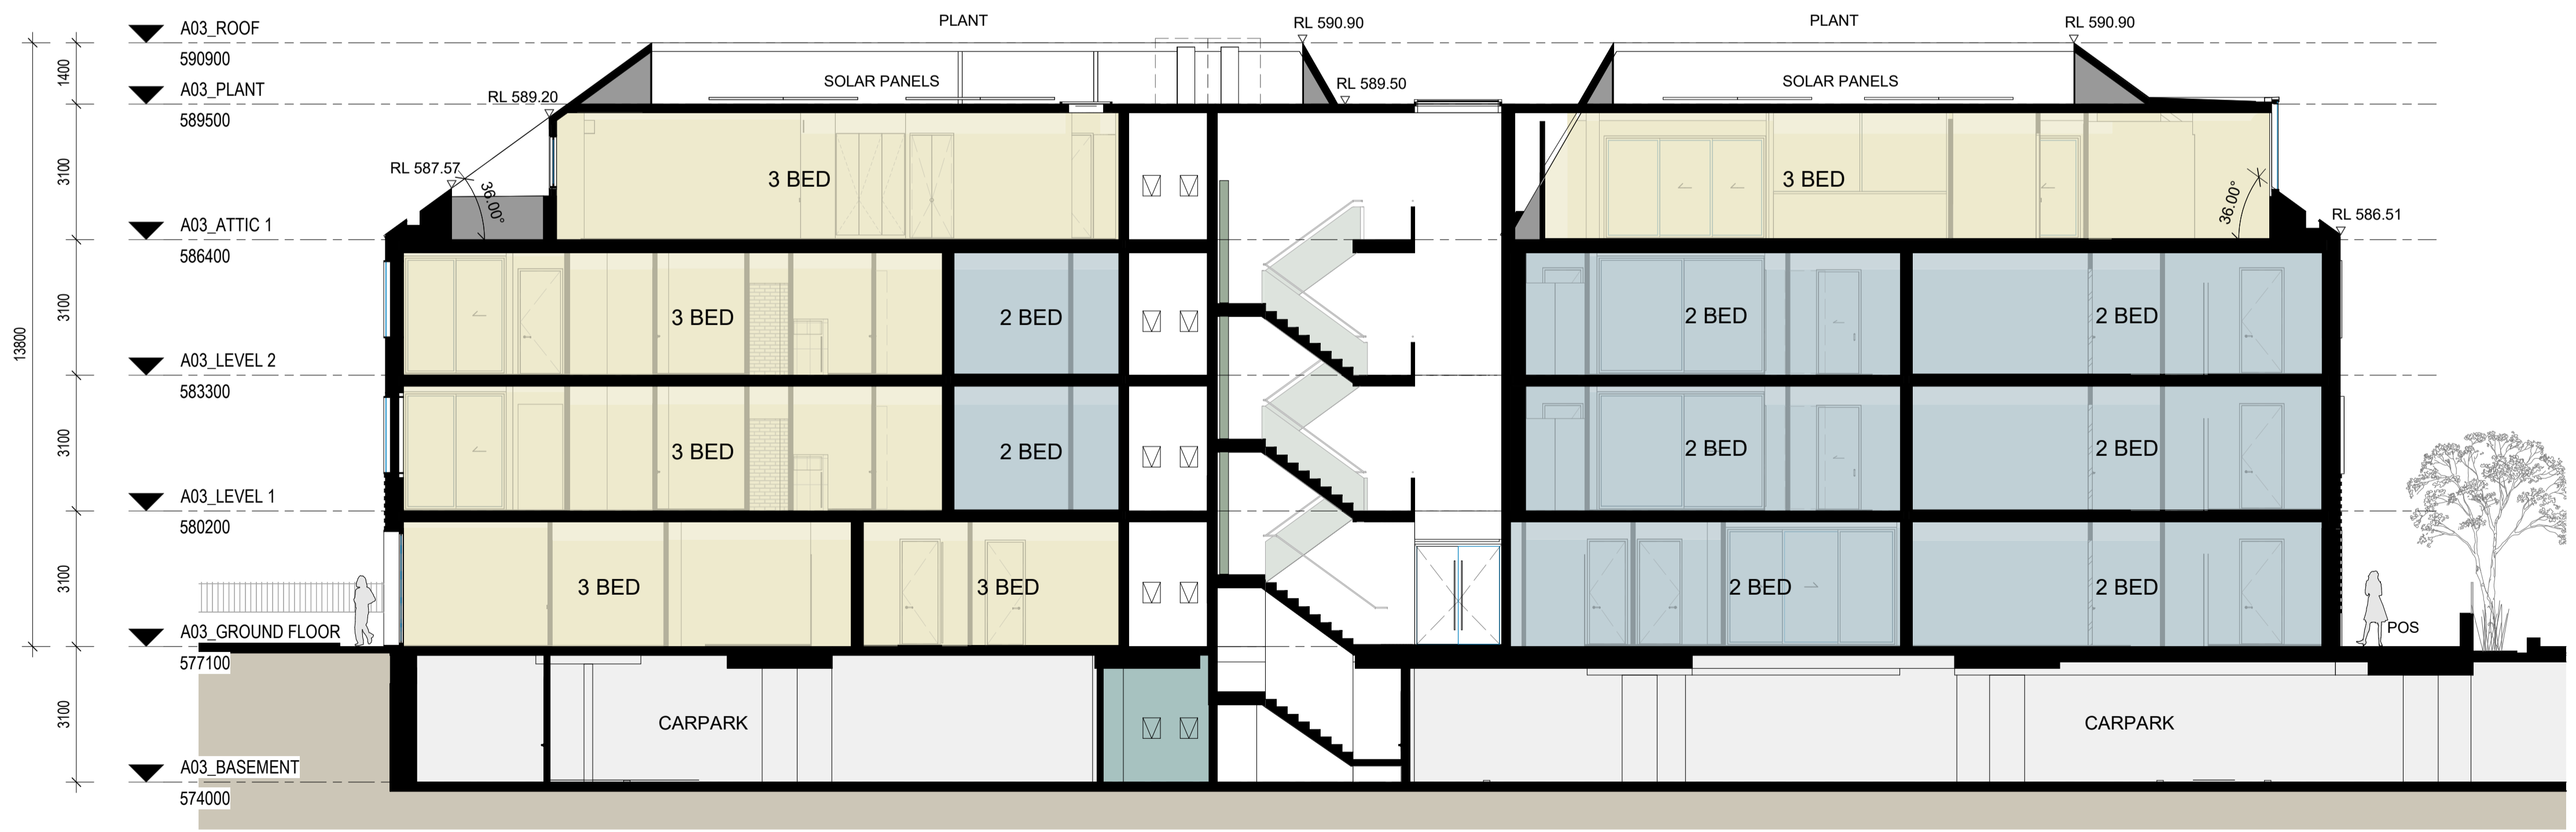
A03_ROOF
590900

A03_PLANT
589500

A03_ATTIC 1
586400

A03_LEVEL 2
583300

A03_LEVEL 1
580200

A03_GROUND FLOOR
577100

A03_BASEMENT
574000

1400
3100
3100
3100
3100
3100
13800

PLANT
RL 590.90
PLANT
RL 590.90
SOLAR PANELS
RL 589.50
SOLAR PANELS
RL 589.20
RL 587.57
36.00°
3 BED
3 BED
36.00°
RL 586.51

3 BED
2 BED
2 BED
2 BED

3 BED
2 BED
2 BED
2 BED

3 BED
3 BED
2 BED
2 BED

POS

CARPARK
CARPARK